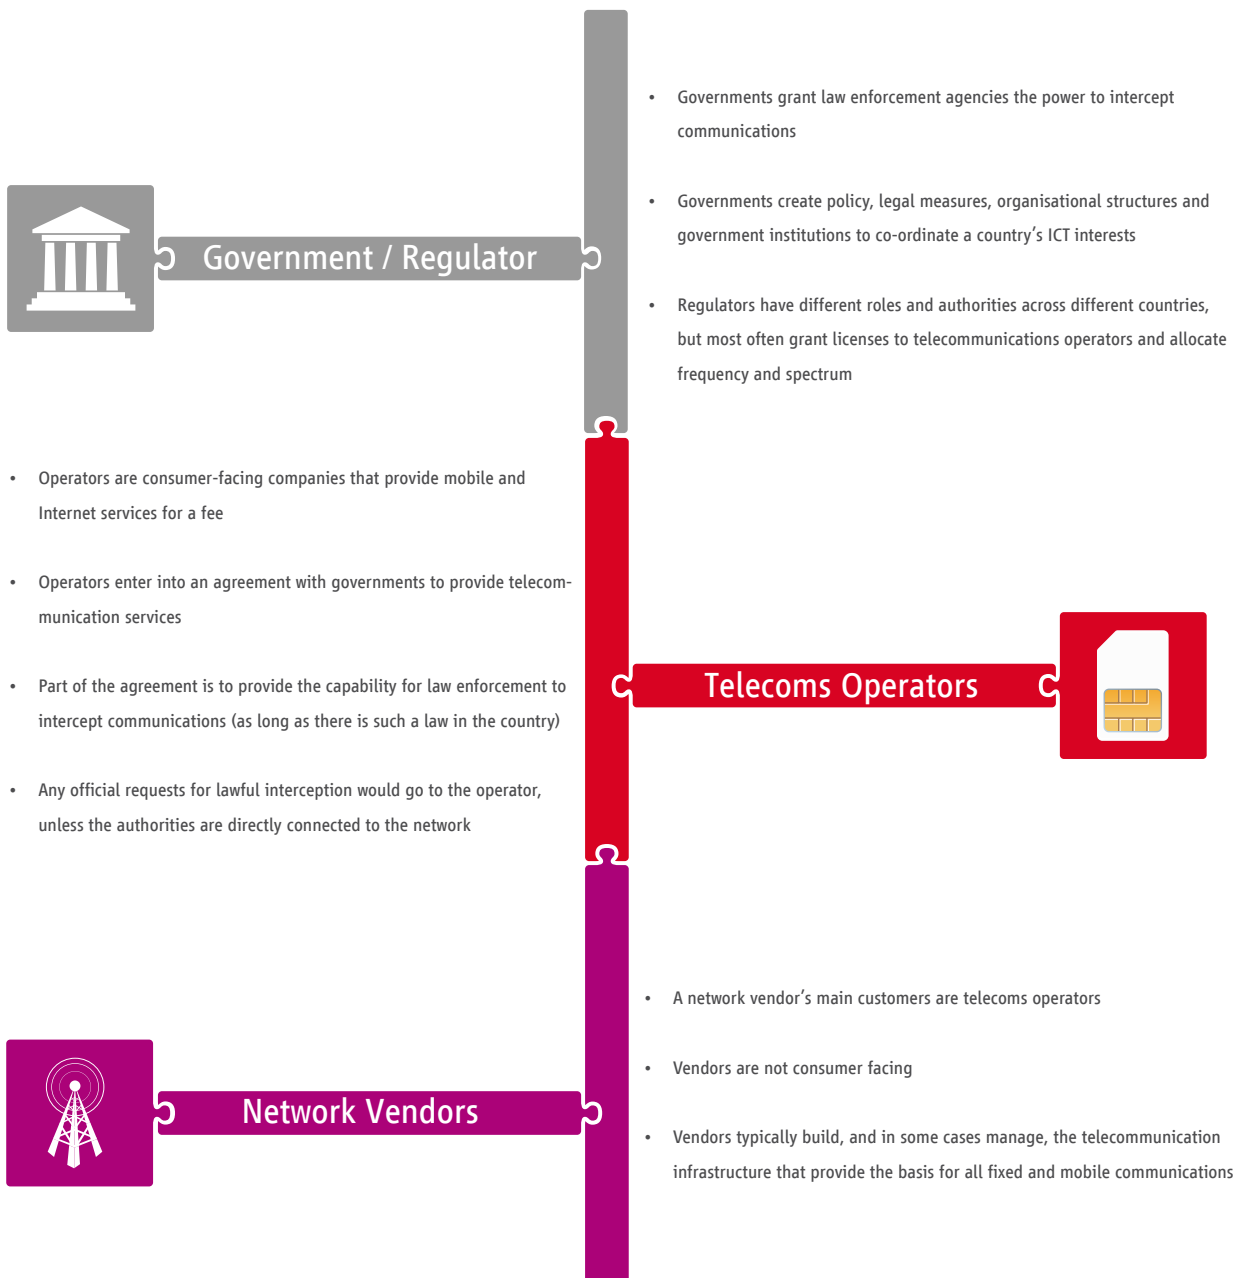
Government / Regulator

- Governments grant law enforcement agencies the power to intercept communications
- Governments create policy, legal measures, organisational structures and government institutions to co-ordinate a country's ICT interests
- Regulators have different roles and authorities across different countries, but most often grant licenses to telecommunications operators and allocate frequency and spectrum

- Operators are consumer-facing companies that provide mobile and Internet services for a fee
- Operators enter into an agreement with governments to provide telecommunication services
- Part of the agreement is to provide the capability for law enforcement to intercept communications (as long as there is such a law in the country)
- Any official requests for lawful interception would go to the operator, unless the authorities are directly connected to the network

Telecoms Operators

Network Vendors

- A network vendor's main customers are telecoms operators
- Vendors are not consumer facing
- Vendors typically build, and in some cases manage, the telecommunication infrastructure that provide the basis for all fixed and mobile communications